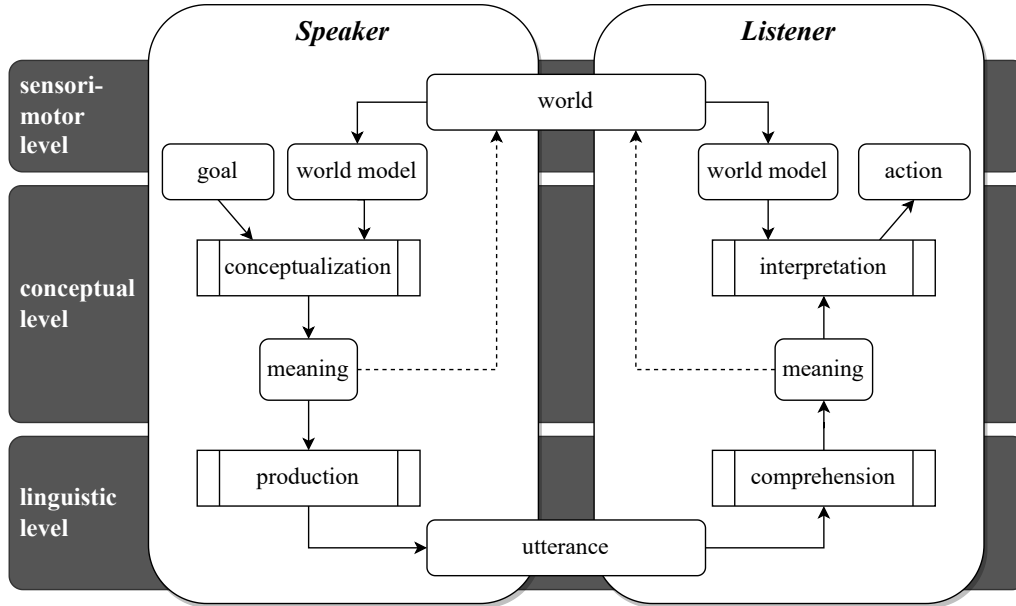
Speaker

Listener

sensori-motor level

world

goal

world model

world model

action

conceptual level

conceptualization

interpretation

meaning

meaning

linguistic level

production

comprehension

utterance